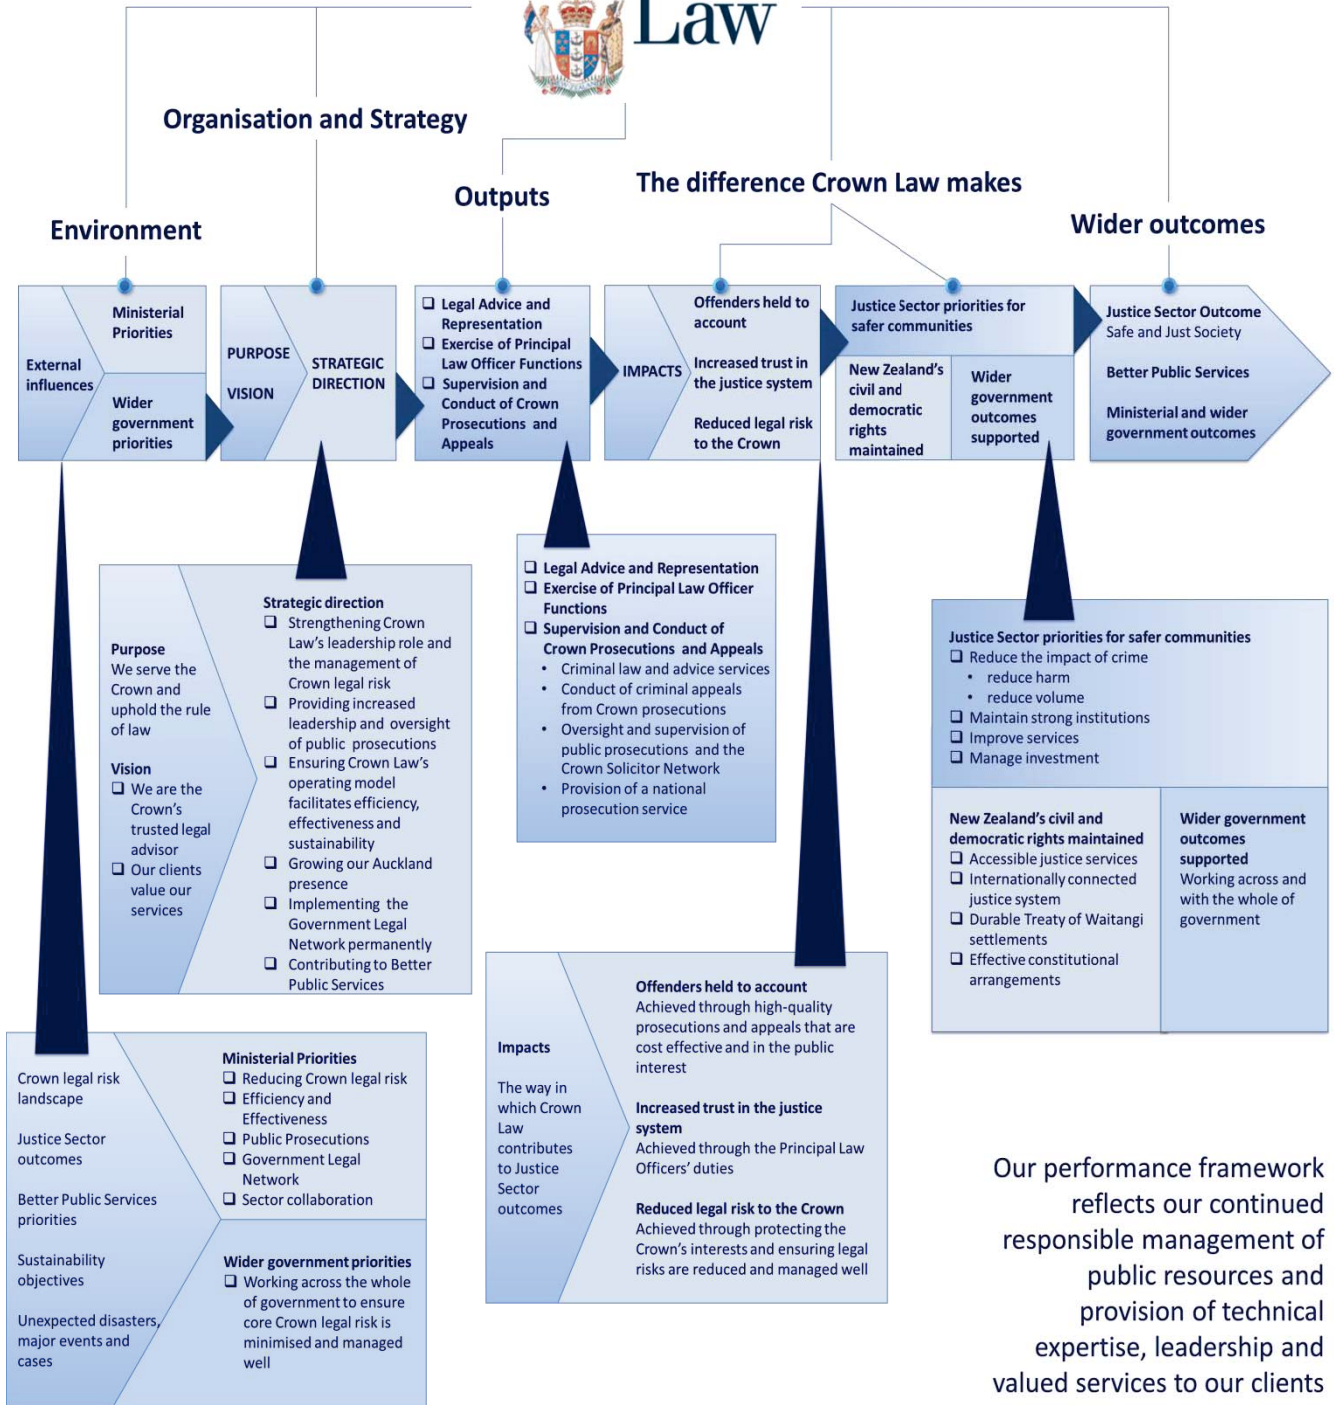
Law

Organisation and Strategy

Outputs

The difference Crown Law makes

Environment

Wider outcomes

External influences

Ministerial Priorities

Wider government priorities

PURPOSE

VISION

STRATEGIC DIRECTION

❑ Legal Advice and Representation
❑ Exercise of Principal Law Officer Functions
❑ Supervision and Conduct of Crown Prosecutions and Appeals

IMPACTS

Offenders held to account

Increased trust in the justice system

Reduced legal risk to the Crown

Justice Sector priorities for safer communities

New Zealand's civil and democratic rights maintained

Wider government outcomes supported

Justice Sector Outcome
Safe and Just Society

Better Public Services

Ministerial and wider government outcomes

Purpose
We serve the Crown and uphold the rule of law

Vision
❑ We are the Crown's trusted legal advisor
❑ Our clients value our services

Strategic direction
❑ Strengthening Crown Law's leadership role and the management of Crown legal risk
❑ Providing increased leadership and oversight of public prosecutions
❑ Ensuring Crown Law's operating model facilitates efficiency, effectiveness and sustainability
❑ Growing our Auckland presence
❑ Implementing the Government Legal Network permanently
❑ Contributing to Better Public Services

❑ Legal Advice and Representation
❑ Exercise of Principal Law Officer Functions
❑ Supervision and Conduct of Crown Prosecutions and Appeals
• Criminal law and advice services
• Conduct of criminal appeals from Crown prosecutions
• Oversight and supervision of public prosecutions and the Crown Solicitor Network
• Provision of a national prosecution service

Justice Sector priorities for safer communities
❑ Reduce the impact of crime
• reduce harm
• reduce volume
❑ Maintain strong institutions
❑ Improve services
❑ Manage investment

New Zealand's civil and democratic rights maintained
❑ Accessible justice services
❑ Internationally connected justice system
❑ Durable Treaty of Waitangi settlements
❑ Effective constitutional arrangements

Wider government outcomes supported
Working across and with the whole of government

Crown legal risk landscape

Justice Sector outcomes

Better Public Services priorities

Sustainability objectives

Unexpected disasters, major events and cases

Ministerial Priorities
❑ Reducing Crown legal risk
❑ Efficiency and Effectiveness
❑ Public Prosecutions
❑ Government Legal Network
❑ Sector collaboration

Wider government priorities
❑ Working across the whole of government to ensure core Crown legal risk is minimised and managed well

Impacts

The way in which Crown Law contributes to Justice Sector outcomes

Offenders held to account
Achieved through high-quality prosecutions and appeals that are cost effective and in the public interest

Increased trust in the justice system
Achieved through the Principal Law Officers' duties

Reduced legal risk to the Crown
Achieved through protecting the Crown's interests and ensuring legal risks are reduced and managed well

Our performance framework reflects our continued responsible management of public resources and provision of technical expertise, leadership and valued services to our clients